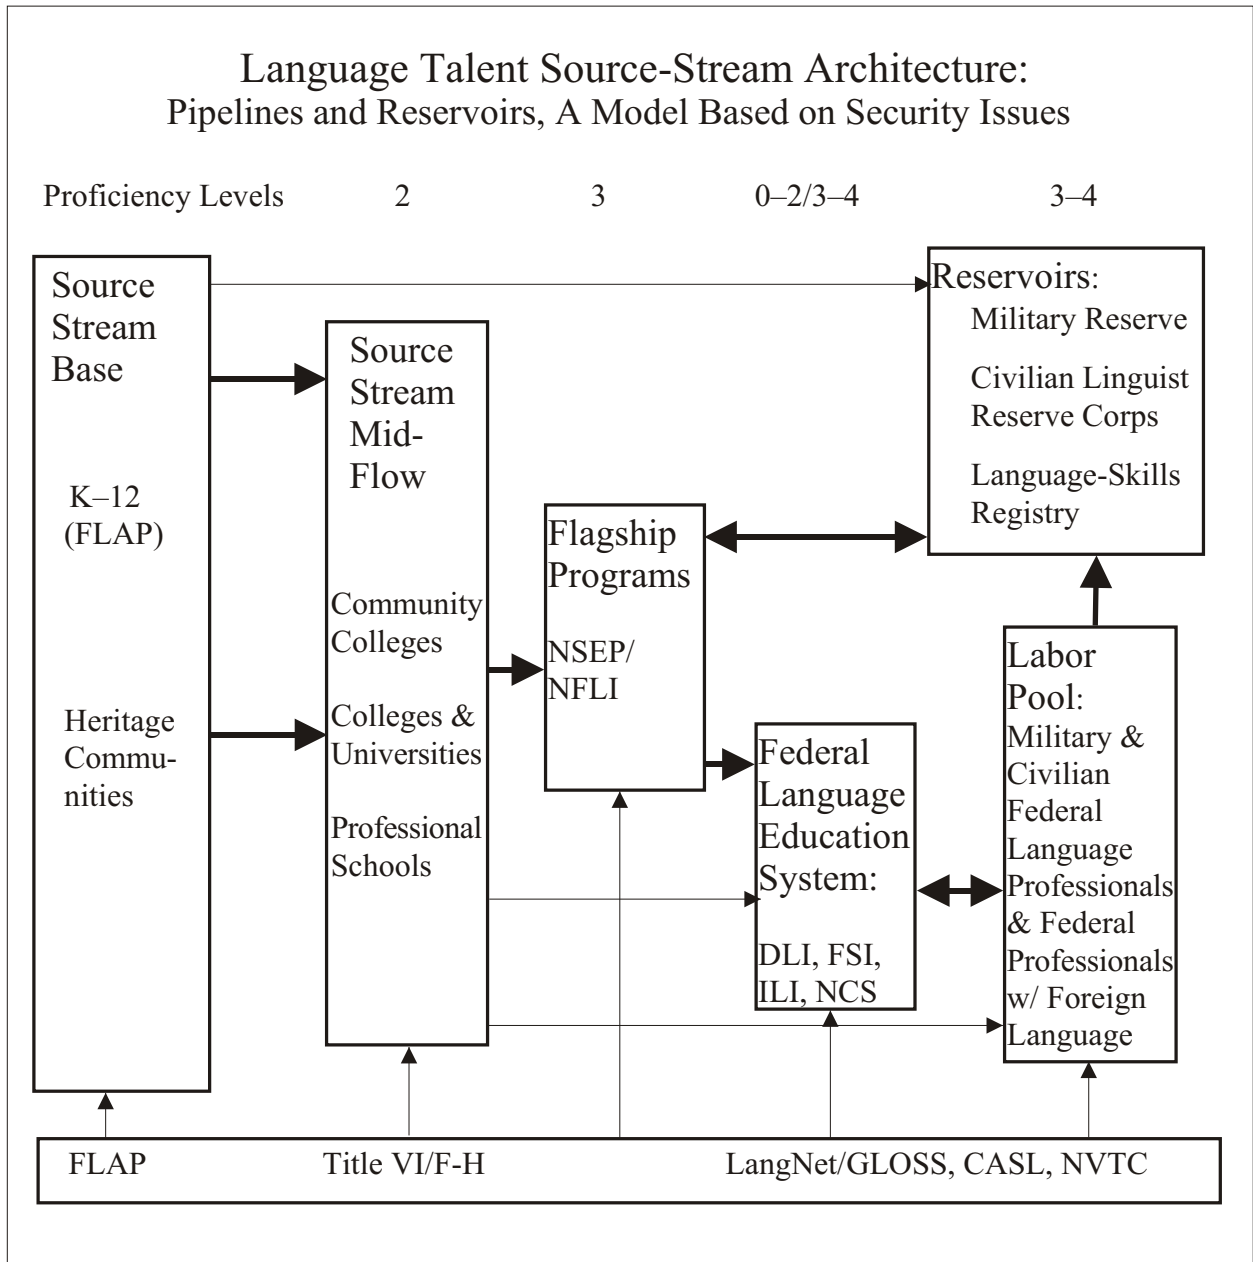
Language Talent Source-Stream Architecture:
Pipelines and Reservoirs, A Model Based on Security Issues

Proficiency Levels 2 3 0–2/3–4 3–4

Source Stream Base

K–12 (FLAP)

Heritage Communities

Source Stream Mid-Flow

Community Colleges

Colleges & Universities

Professional Schools

Flagship Programs

NSEP/ NFLI

Reservoirs:
Military Reserve

Civilian Linguist Reserve Corps

Language-Skills Registry

Federal Language Education System:

DLI, FSI, ILI, NCS

Labor Pool:
Military & Civilian Federal Language Professionals & Federal Professionals w/ Foreign Language

FLAP Title VI/F-H LangNet/GLOSS, CASL, NVTC